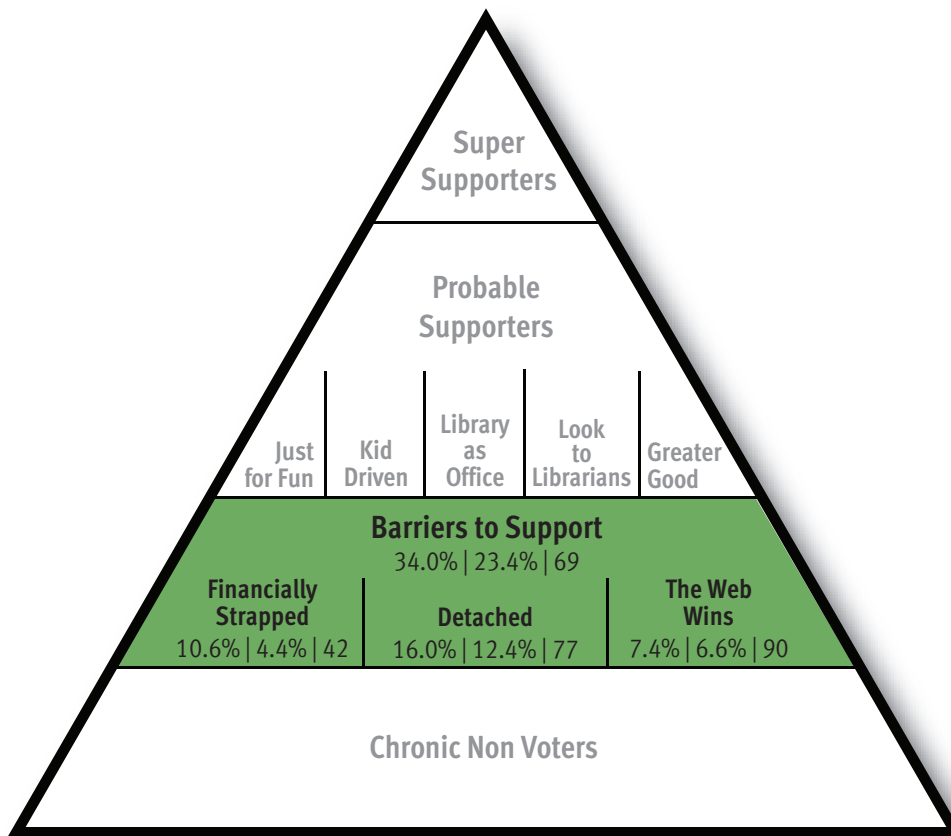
Super Supporters

Probable Supporters

Just for Fun

Kid Driven

Library as Office

Look to Librarians

Greater Good

Barriers to Support
34.0% | 23.4% | 69

Financially Strapped
10.6% | 4.4% | 42

Detached
16.0% | 12.4% | 77

The Web Wins
7.4% | 6.6% | 90

Chronic Non Voters